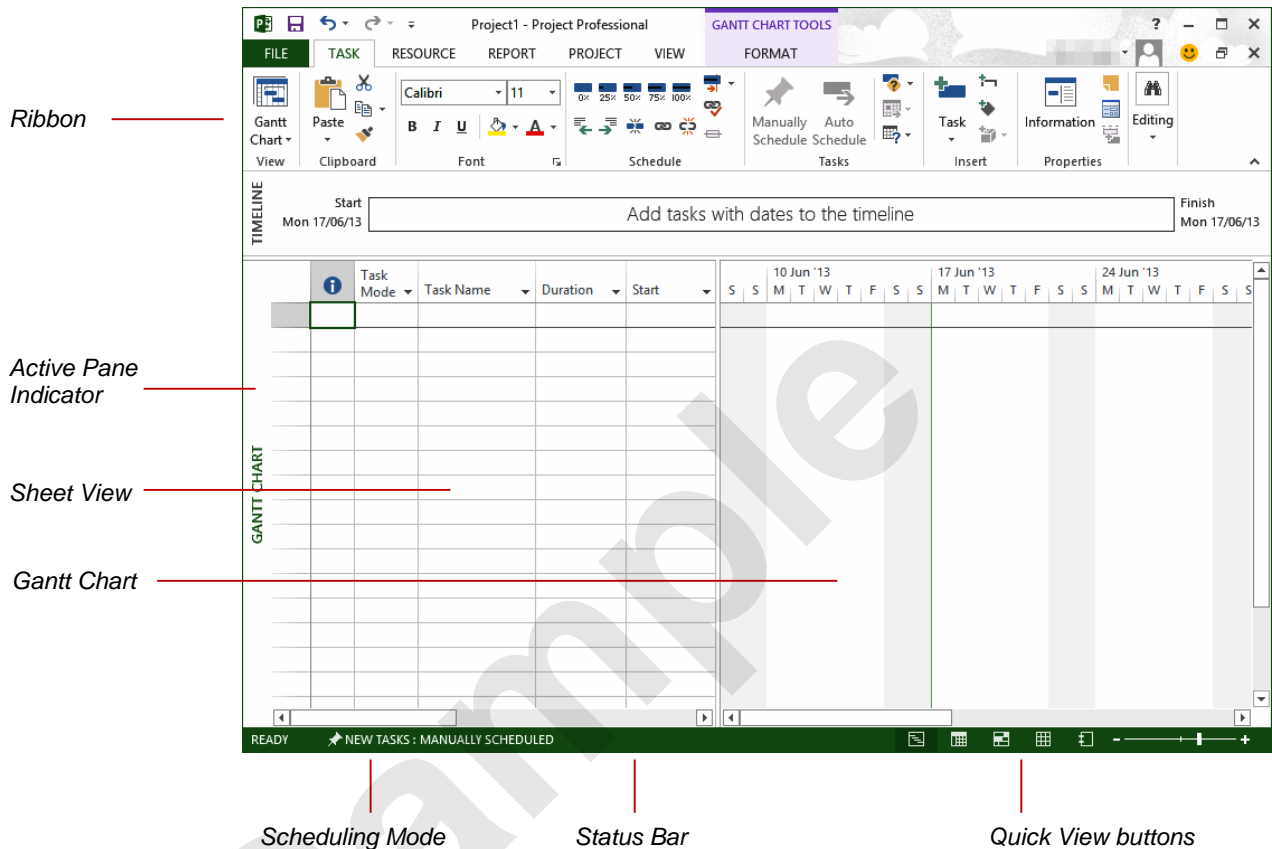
Project1 - Project Professional

GANTT CHART TOOLS

FILE TASK RESOURCE REPORT PROJECT VIEW FORMAT

Ribbon

Gantt Chart
View

Paste
Clipboard

Calibri 11
B I U
Font

0% 25% 50% 75% 100%
Schedule

Manually Schedule Auto Schedule
Tasks

Task
Insert

Information
Properties

Editing

TIMELINE

Start Mon 17/06/13

Add tasks with dates to the timeline

Finish Mon 17/06/13

Task Mode | Task Name | Duration | Start

10 Jun '13 17 Jun '13 24 Jun '13
S S M T W T F S S M T W T F S S M T W T F S S

Active Pane Indicator

Sheet View

GANTT CHART

Gantt Chart

READY NEW TASKS : MANUALLY SCHEDULED

Scheduling Mode

Status Bar

Quick View buttons

Sample